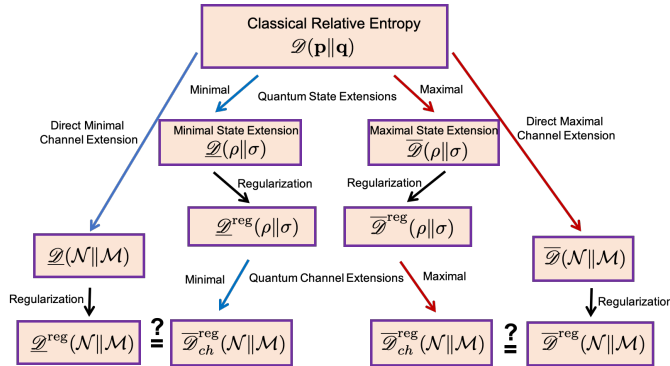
Classical Relative Entropy
$\mathscr{D}(\mathbf{p}\|\mathbf{q})$

Minimal

Quantum State Extensions

Maximal

Direct Minimal Channel Extension

Direct Maximal Channel Extension

Minimal State Extension
$\underline{\mathscr{D}}(\rho\|\sigma)$

Maximal State Extension
$\overline{\mathscr{D}}(\rho\|\sigma)$

Regularization

Regularization

$\underline{\mathscr{D}}^{\text{reg}}(\rho\|\sigma)$

$\overline{\mathscr{D}}^{\text{reg}}(\rho\|\sigma)$

$\underline{\mathscr{D}}(\mathcal{N}\|\mathcal{M})$

$\overline{\mathscr{D}}(\mathcal{N}\|\mathcal{M})$

Minimal

Quantum Channel Extensions

Maximal

Regularization

Regularization

$\underline{\mathscr{D}}^{\text{reg}}(\mathcal{N}\|\mathcal{M})$ $\stackrel{?}{=}$ $\underline{\mathscr{D}}_{ch}^{\text{reg}}(\mathcal{N}\|\mathcal{M})$

$\overline{\mathscr{D}}_{ch}^{\text{reg}}(\mathcal{N}\|\mathcal{M})$ $\stackrel{?}{=}$ $\overline{\mathscr{D}}^{\text{reg}}(\mathcal{N}\|\mathcal{M})$